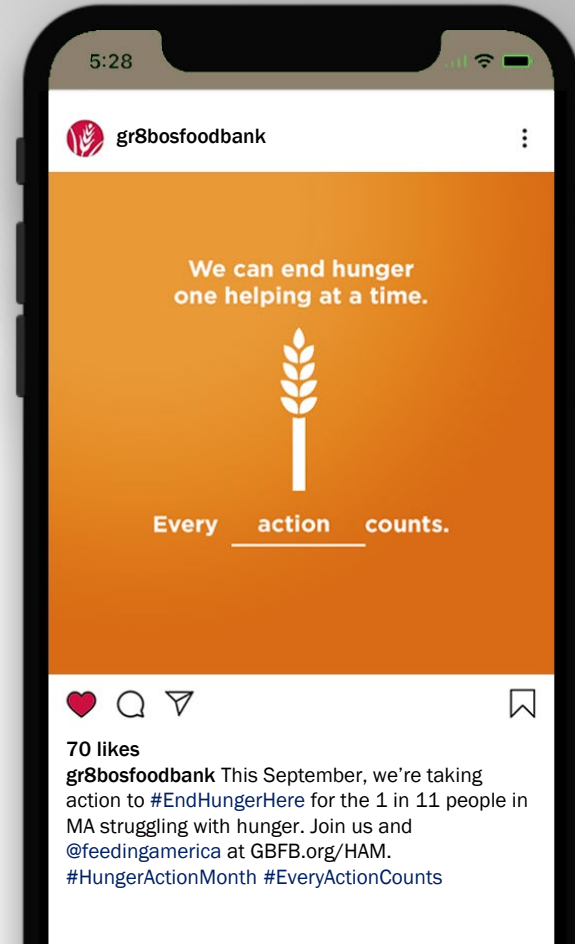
5:28

gr8bosfoodbank

We can end hunger one helping at a time.

Every action counts.

70 likes

gr8bosfoodbank This September, we're taking action to #EndHungerHere for the 1 in 11 people in MA struggling with hunger. Join us and @feedingamerica at GBFB.org/HAM. #HungerActionMonth #EveryActionCounts